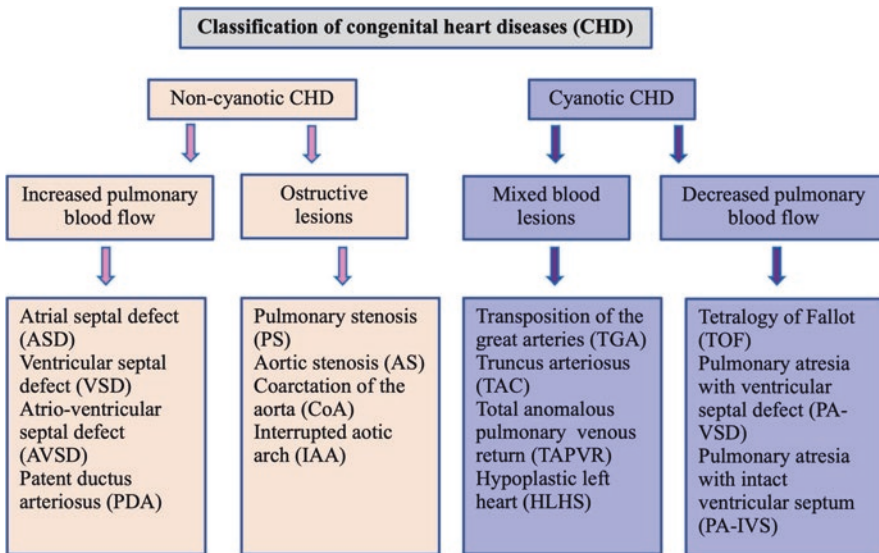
Classification of congenital heart diseases (CHD)

Non-cyanotic CHD

Cyanotic CHD

Increased pulmonary blood flow

Ostructive lesions

Mixed blood lesions

Decreased pulmonary blood flow

Atrial septal defect (ASD)
Ventricular septal defect (VSD)
Atrio-ventricular septal defect (AVSD)
Patent ductus arteriosus (PDA)

Pulmonary stenosis (PS)
Aortic stenosis (AS)
Coarctation of the aorta (CoA)
Interrupted aotic arch (IAA)

Transposition of the great arteries (TGA)
Truncus arteriosus (TAC)
Total anomalous pulmonary venous return (TAPVR)
Hypoplastic left heart (HLHS)

Tetralogy of Fallot (TOF)
Pulmonary atresia with ventricular septal defect (PA-VSD)
Pulmonary atresia with intact ventricular septum (PA-IVS)